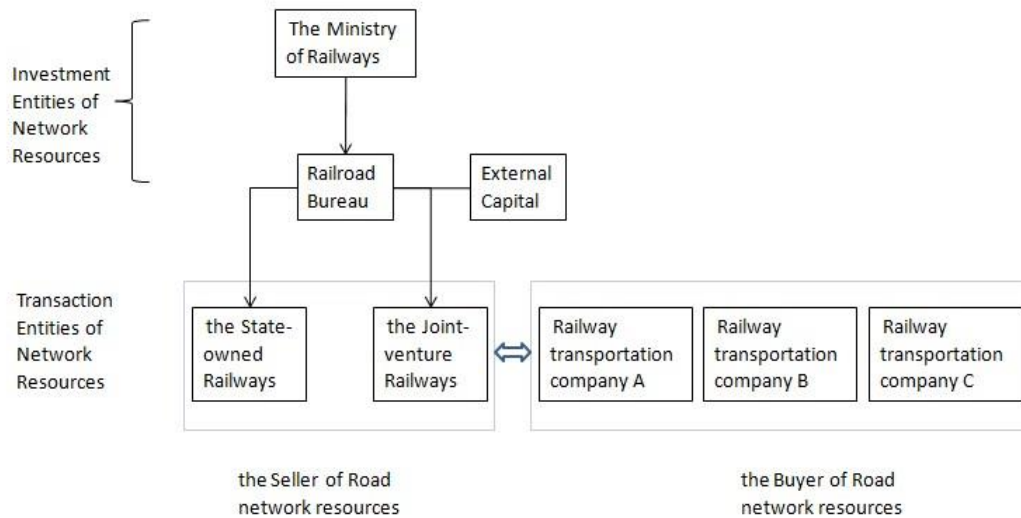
Investment Entities of Network Resources

The Ministry of Railways

Railroad Bureau

External Capital

Transaction Entities of Network Resources

the State-owned Railways

the Joint-venture Railways

Railway transportation company A

Railway transportation company B

Railway transportation company C

the Seller of Road network resources

the Buyer of Road network resources